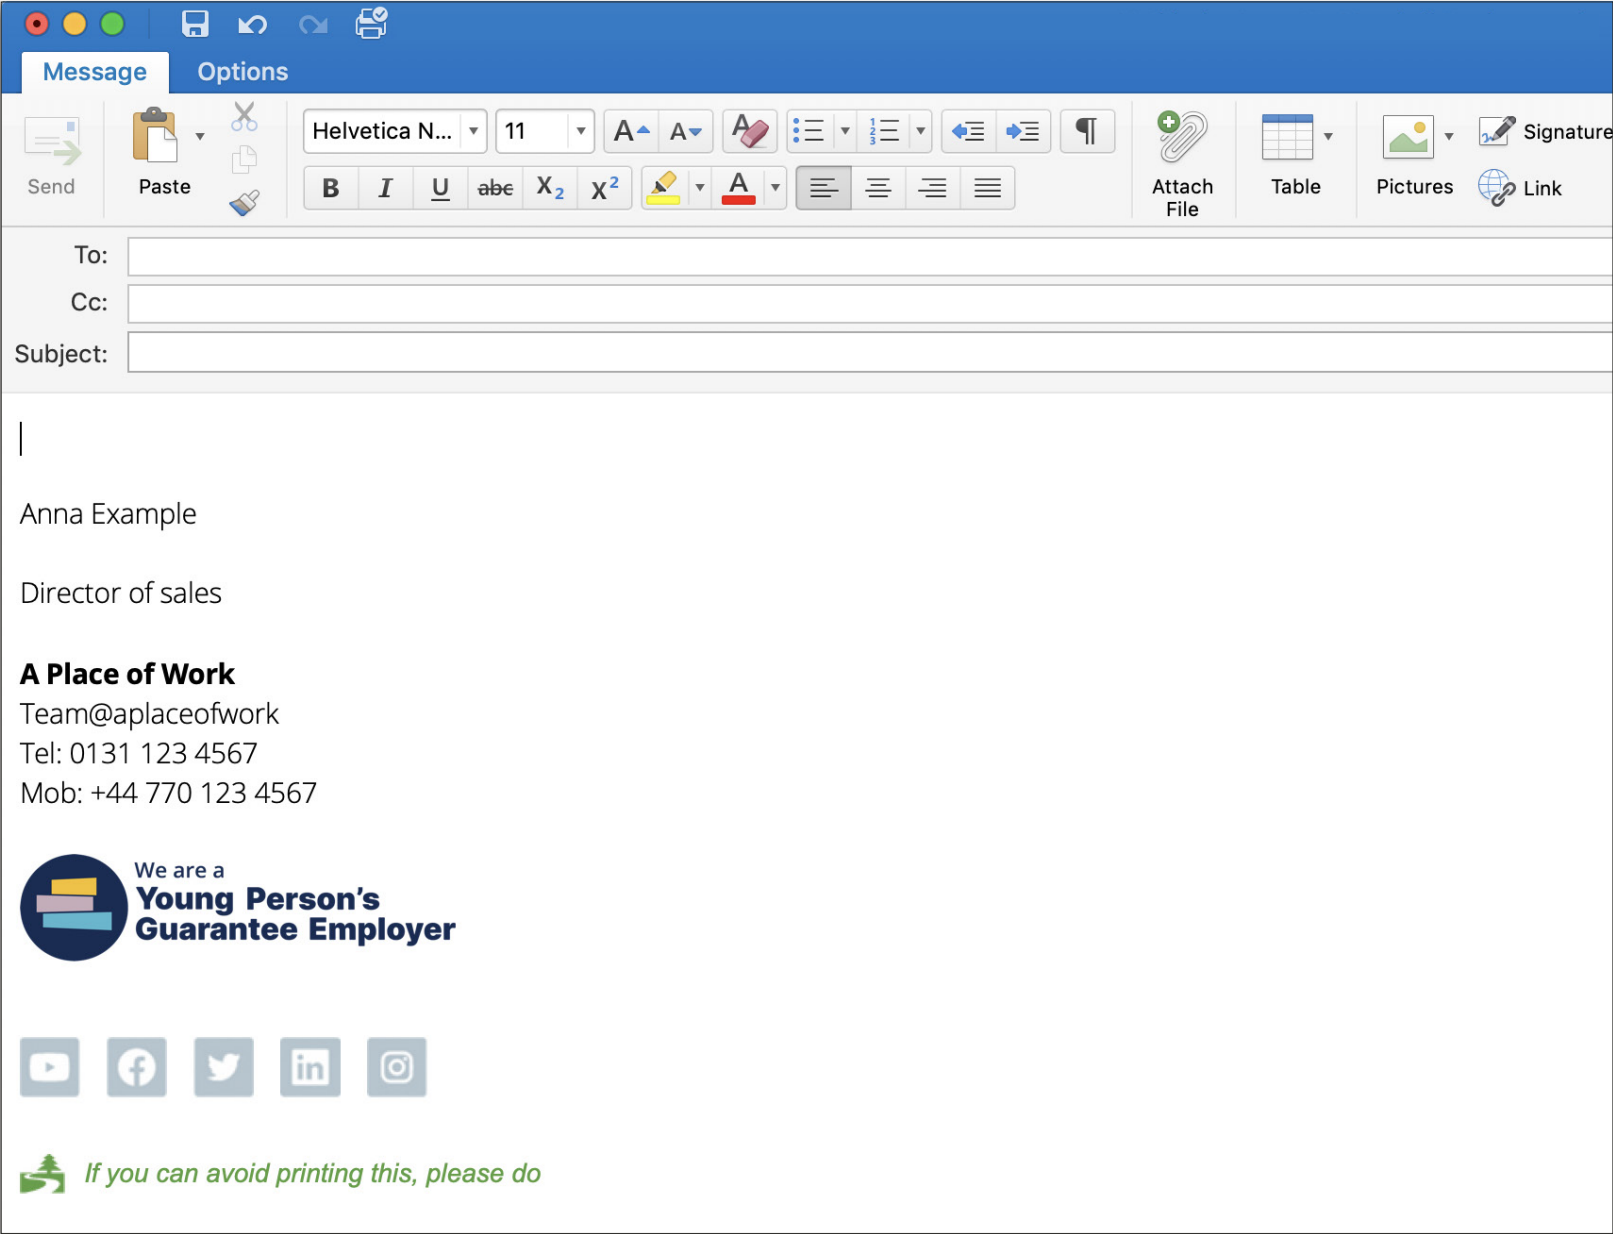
Message Options

Send Paste Helvetica N... 11 A A B I U abc $X_2$ $X^2$ A Attach File Table Pictures Signature Link

To:
Cc:
Subject:

Anna Example

Director of sales

**A Place of Work**
Team@aplaceofwork
Tel: 0131 123 4567
Mob: +44 770 123 4567

We are a
Young Person's
Guarantee Employer

If you can avoid printing this, please do